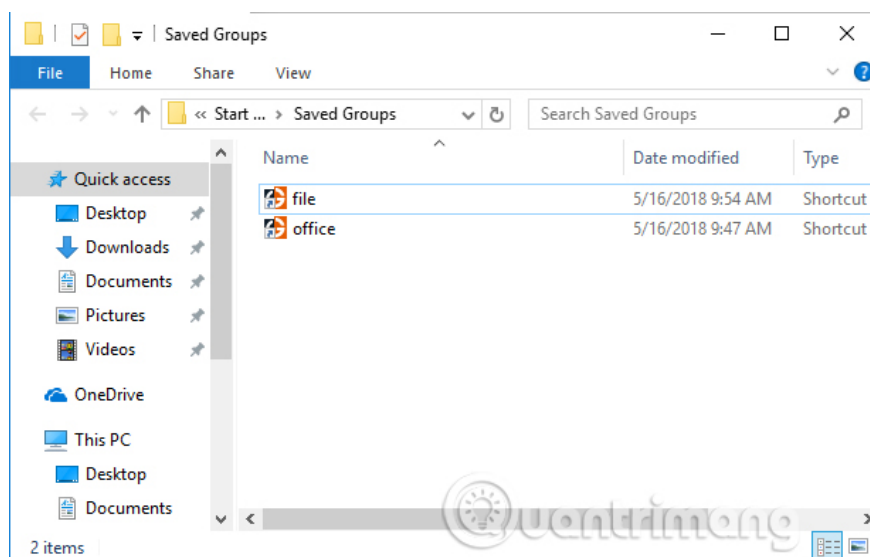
Saved Groups

File Home Share View

« Start ... › Saved Groups

Search Saved Groups

Quick access
Desktop
Downloads
Documents
Pictures
Videos
OneDrive
This PC
Desktop
Documents

| Name | Date modified | Type |
|---|---|---|
| file | 5/16/2018 9:54 AM | Shortcut |
| office | 5/16/2018 9:47 AM | Shortcut |

2 items

uantrimang